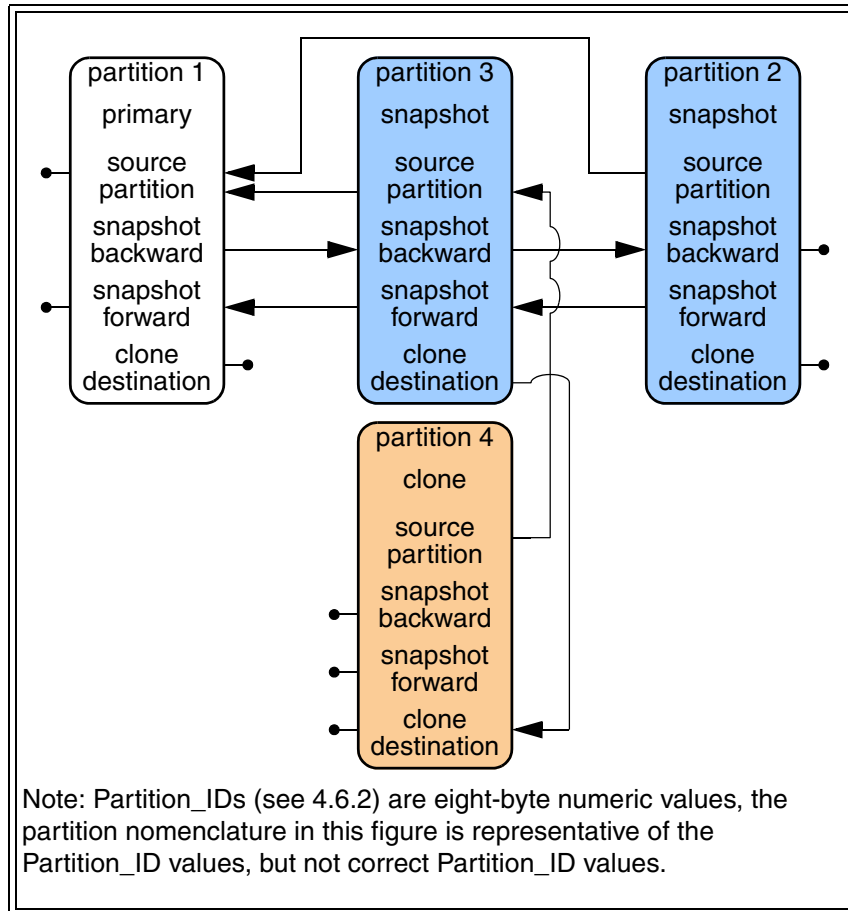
partition 1
primary
source partition
snapshot backward
snapshot forward
clone destination

partition 3
snapshot
source partition
snapshot backward
snapshot forward
clone destination

partition 2
snapshot
source partition
snapshot backward
snapshot forward
clone destination

partition 4
clone
source partition
snapshot backward
snapshot forward
clone destination

Note: Partition_IDs (see 4.6.2) are eight-byte numeric values, the partition nomenclature in this figure is representative of the Partition_ID values, but not correct Partition_ID values.